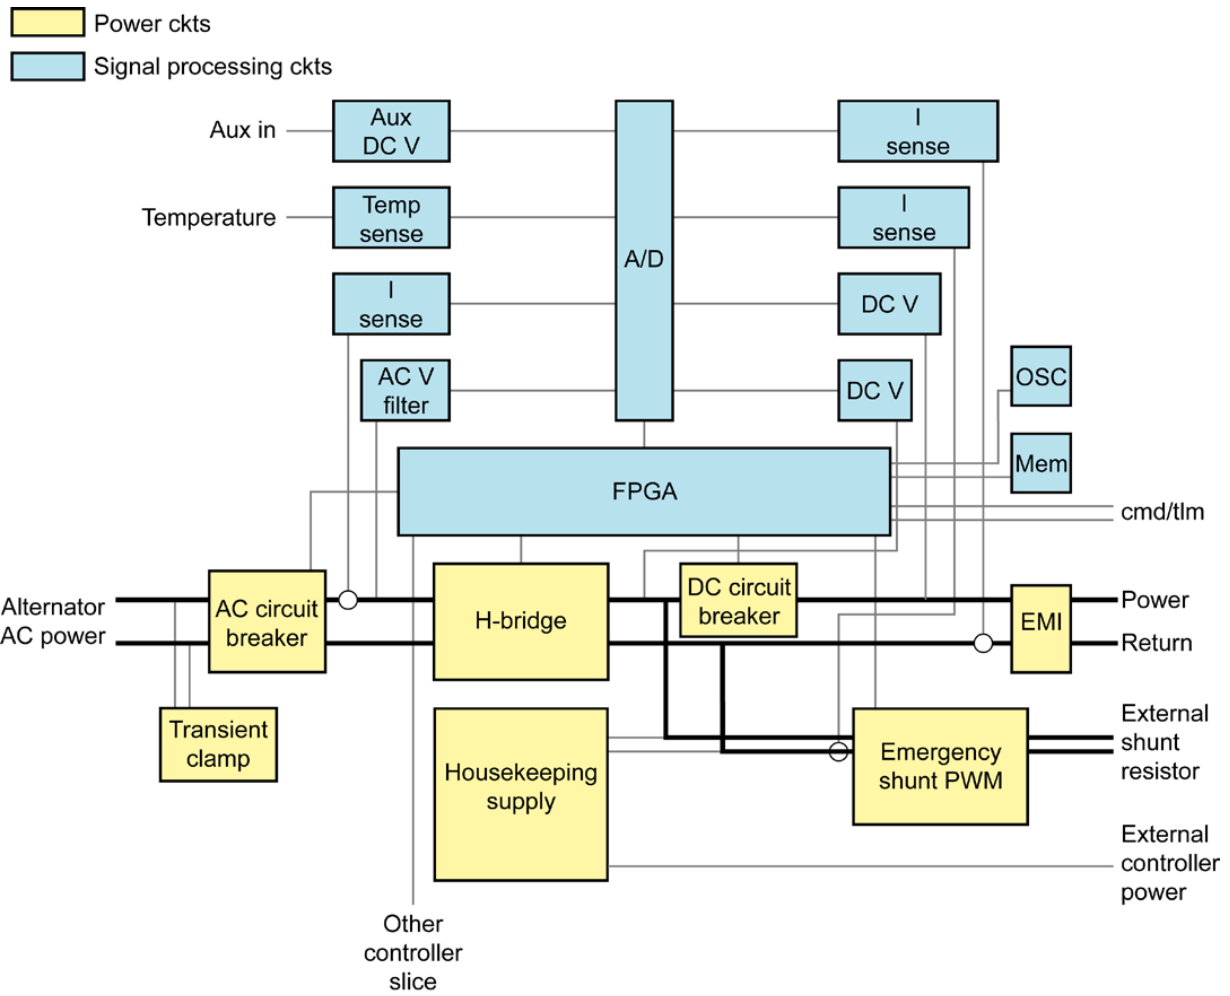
Power ckts
Signal processing ckts

Aux in
Aux DC V
Temperature
Temp sense
I sense
AC V filter
A/D
I sense
I sense
DC V
DC V
OSC
Mem
FPGA
cmd/tlm
Alternator AC power
AC circuit breaker
H-bridge
DC circuit breaker
EMI
Power
Return
Transient clamp
Housekeeping supply
Emergency shunt PWM
External shunt resistor
External controller power
Other controller slice